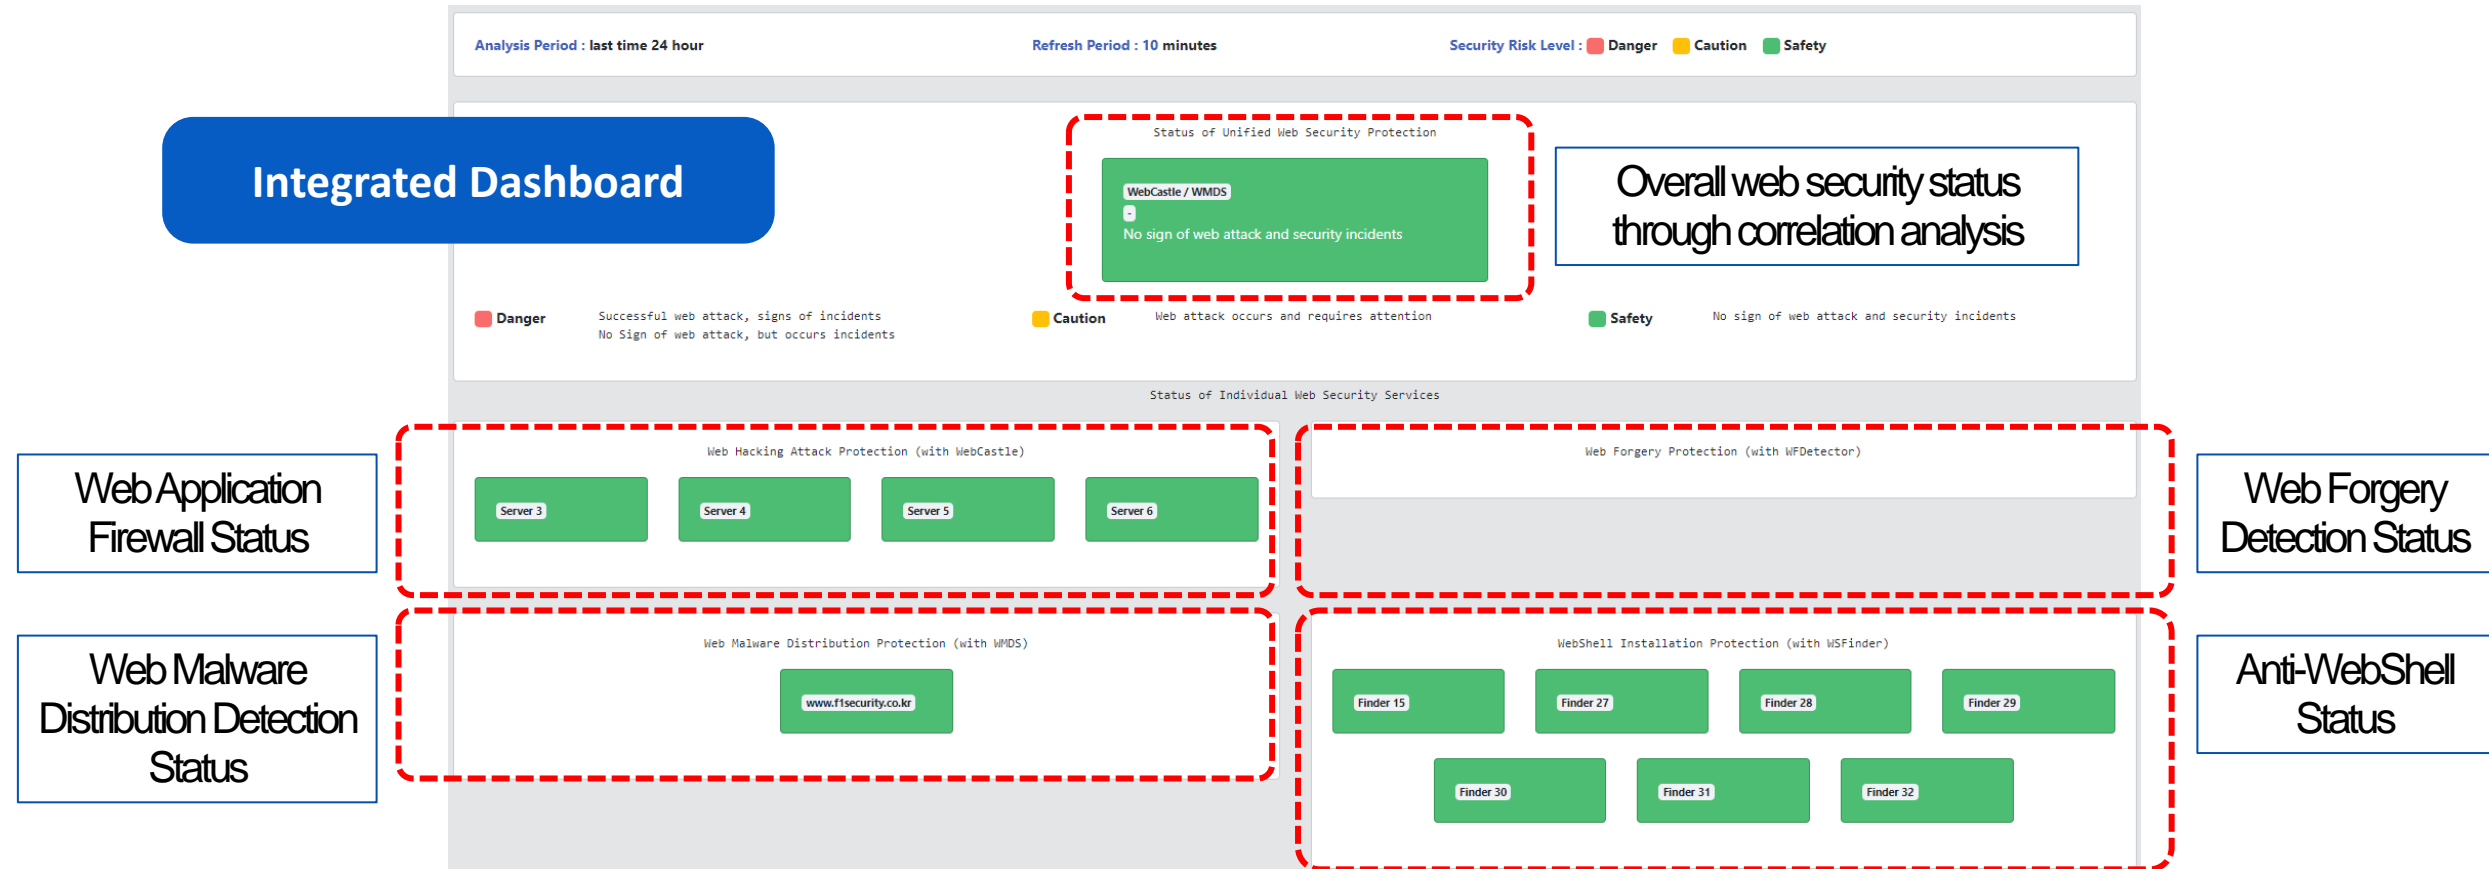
Analysis Period : last time 24 hour

Refresh Period : 10 minutes

Security Risk Level : Danger Caution Safety

Integrated Dashboard

Status of Unified Web Security Protection

WebCastle / WMDS

-

No sign of web attack and security incidents

Overall web security status through correlation analysis

Danger

Successful web attack, signs of incidents
No Sign of web attack, but occurs incidents

Caution

Web attack occurs and requires attention

Safety

No sign of web attack and security incidents

Status of Individual Web Security Services

Web Application Firewall Status

Web Hacking Attack Protection (with WebCastle)

Server 3

Server 4

Server 5

Server 6

Web Forgery Protection (with WFDetector)

Web Forgery Detection Status

Web Malware Distribution Detection Status

Web Malware Distribution Protection (with WMDS)

www.f1security.co.kr

WebShell Installation Protection (with WSFinder)

Finder 15

Finder 27

Finder 28

Finder 29

Finder 30

Finder 31

Finder 32

Anti-WebShell Status